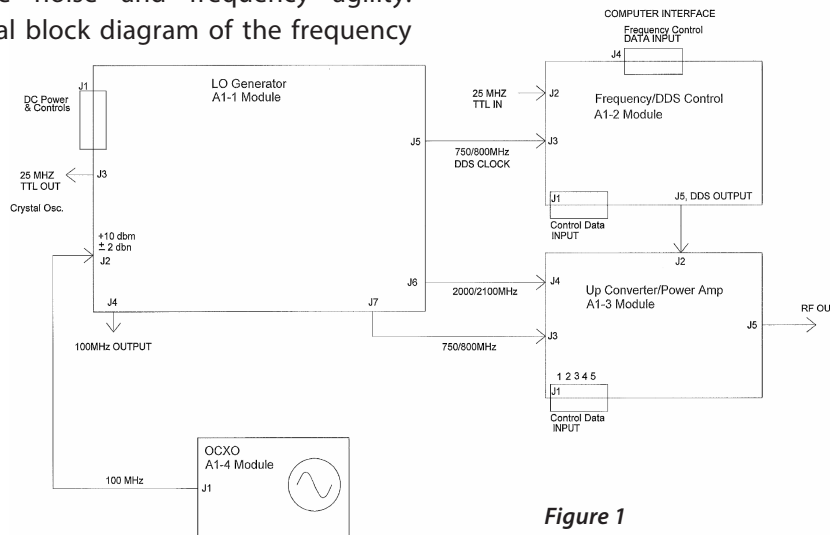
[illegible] noise and frequency agility. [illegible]al block diagram of the frequency

COMPUTER INTERFACE

Frequency Control DATA INPUT

J4

LO Generator
A1-1 Module

J1

DC Power & Controls

25 MHZ TTL OUT

J3

Crystal Osc.

+10 dbm
± 2 dbn

J2

J4

100MHz OUTPUT

J5

750/800MHz DDS CLOCK

J6

2000/2100MHz

J7

750/800MHz

25 MHZ TTL IN

J2

Frequency/DDS Control
A1-2 Module

J3

J1

Control Data INPUT

J5, DDS OUTPUT

J2

J4

Up Converter/Power Amp
A1-3 Module

J3

J5

RF OU

1 2 3 4 5

J1

Control Data INPUT

OCXO
A1-4 Module

100 MHz

J1

Figure 1